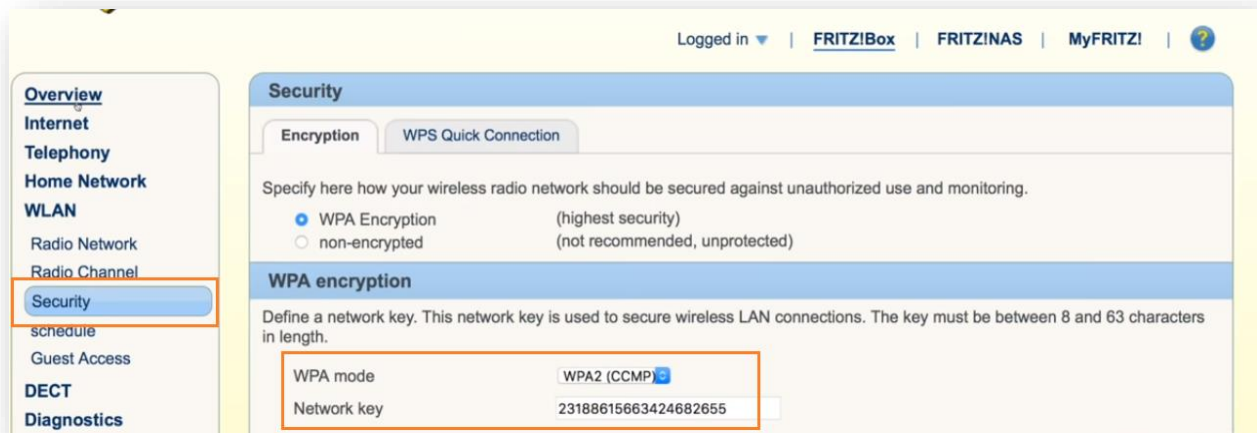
Logged in | FRITZ!Box | FRITZ!NAS | MyFRITZ! | ?

Overview
Internet
Telephony
Home Network
WLAN
Radio Network
Radio Channel
Security
schedule
Guest Access
DECT
Diagnostics

Security

Encryption | WPS Quick Connection

Specify here how your wireless radio network should be secured against unauthorized use and monitoring.

WPA Encryption (highest security)
non-encrypted (not recommended, unprotected)

WPA encryption

Define a network key. This network key is used to secure wireless LAN connections. The key must be between 8 and 63 characters in length.

WPA mode WPA2 (CCMP)
Network key 23188615663424682655